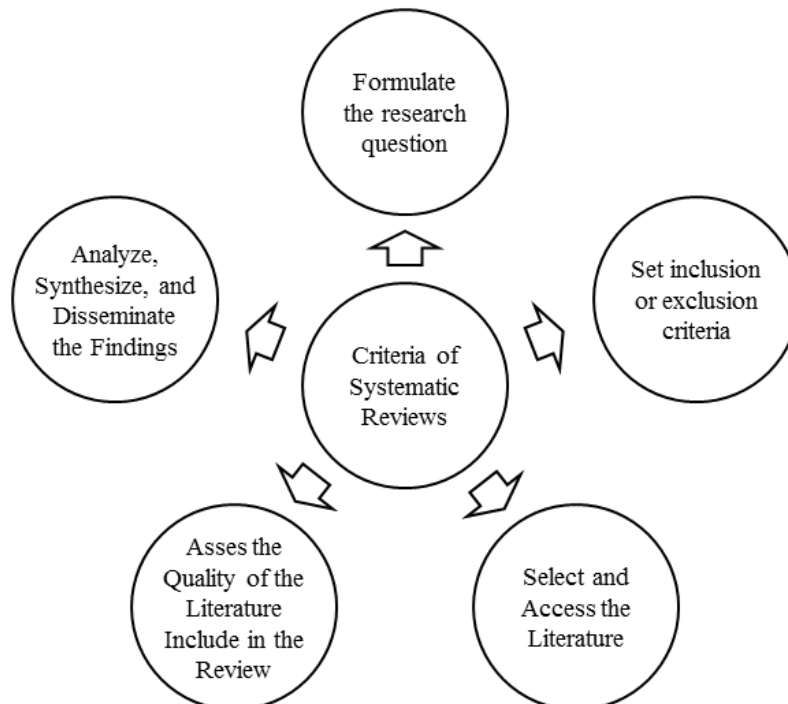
Formulate the research question

Analyze, Synthesize, and Disseminate the Findings

Criteria of Systematic Reviews

Set inclusion or exclusion criteria

Asses the Quality of the Literature Include in the Review

Select and Access the Literature